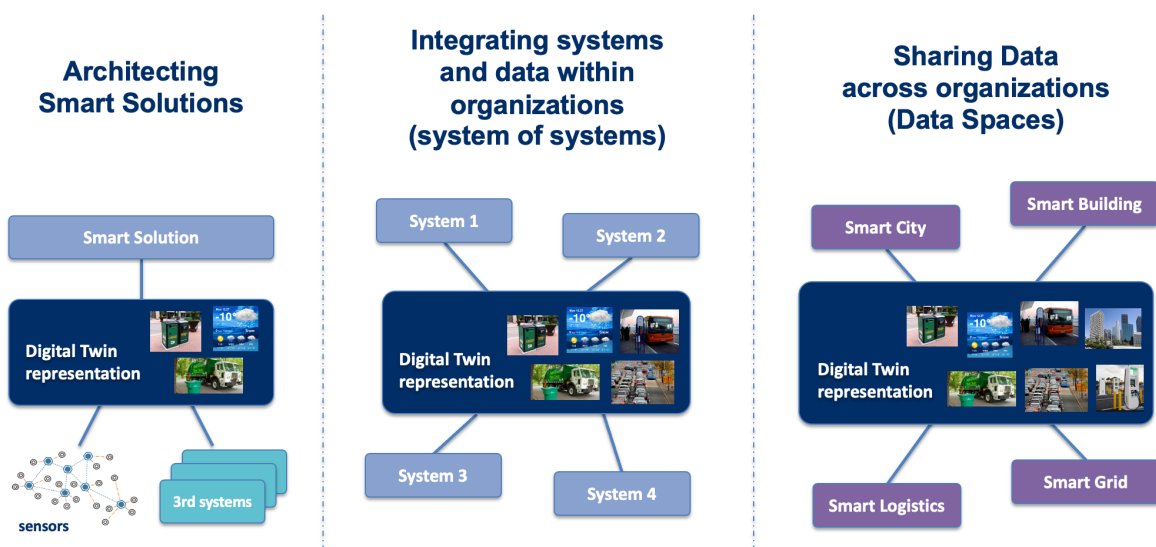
Architecting Smart Solutions

Smart Solution

Digital Twin representation

-10

sensors

3rd systems

Integrating systems and data within organizations (system of systems)

System 1

System 2

Digital Twin representation

-10

System 3

System 4

Sharing Data across organizations (Data Spaces)

Smart City

Smart Building

Digital Twin representation

-10

Smart Logistics

Smart Grid